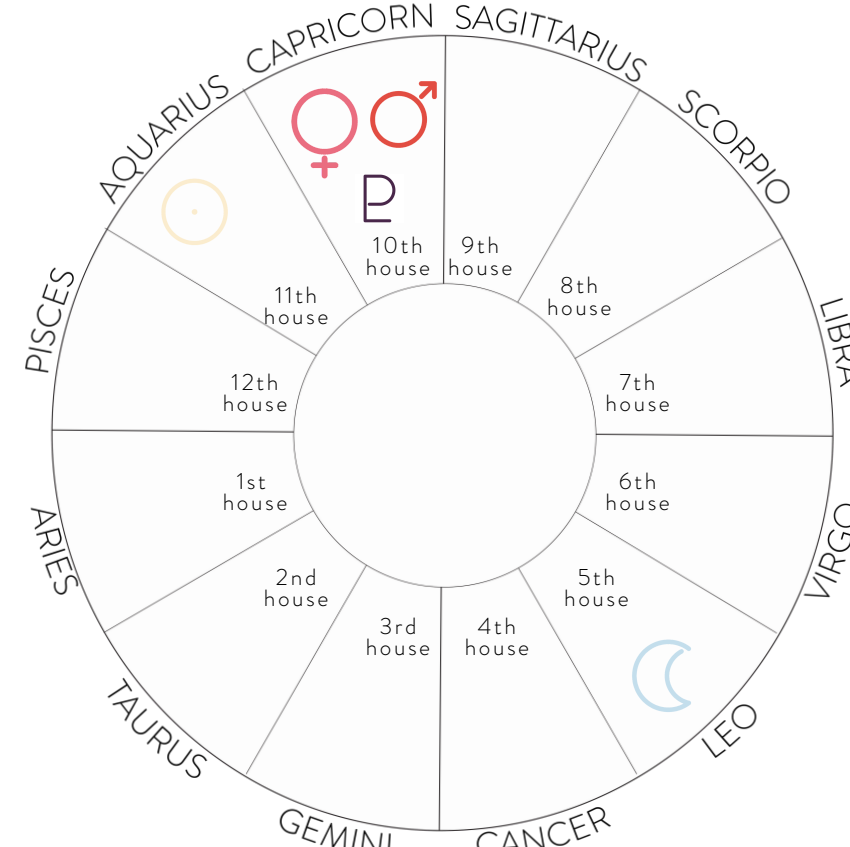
CAPRICORN SAGITTARIUS SCORPIO LIBRA VIRGO LEO CANCER GEMINI TAURUS ARIES PISCES AQUARIUS

10th house

9th house

8th house

7th house

6th house

5th house

4th house

3rd house

2nd house

1st house

12th house

11th house